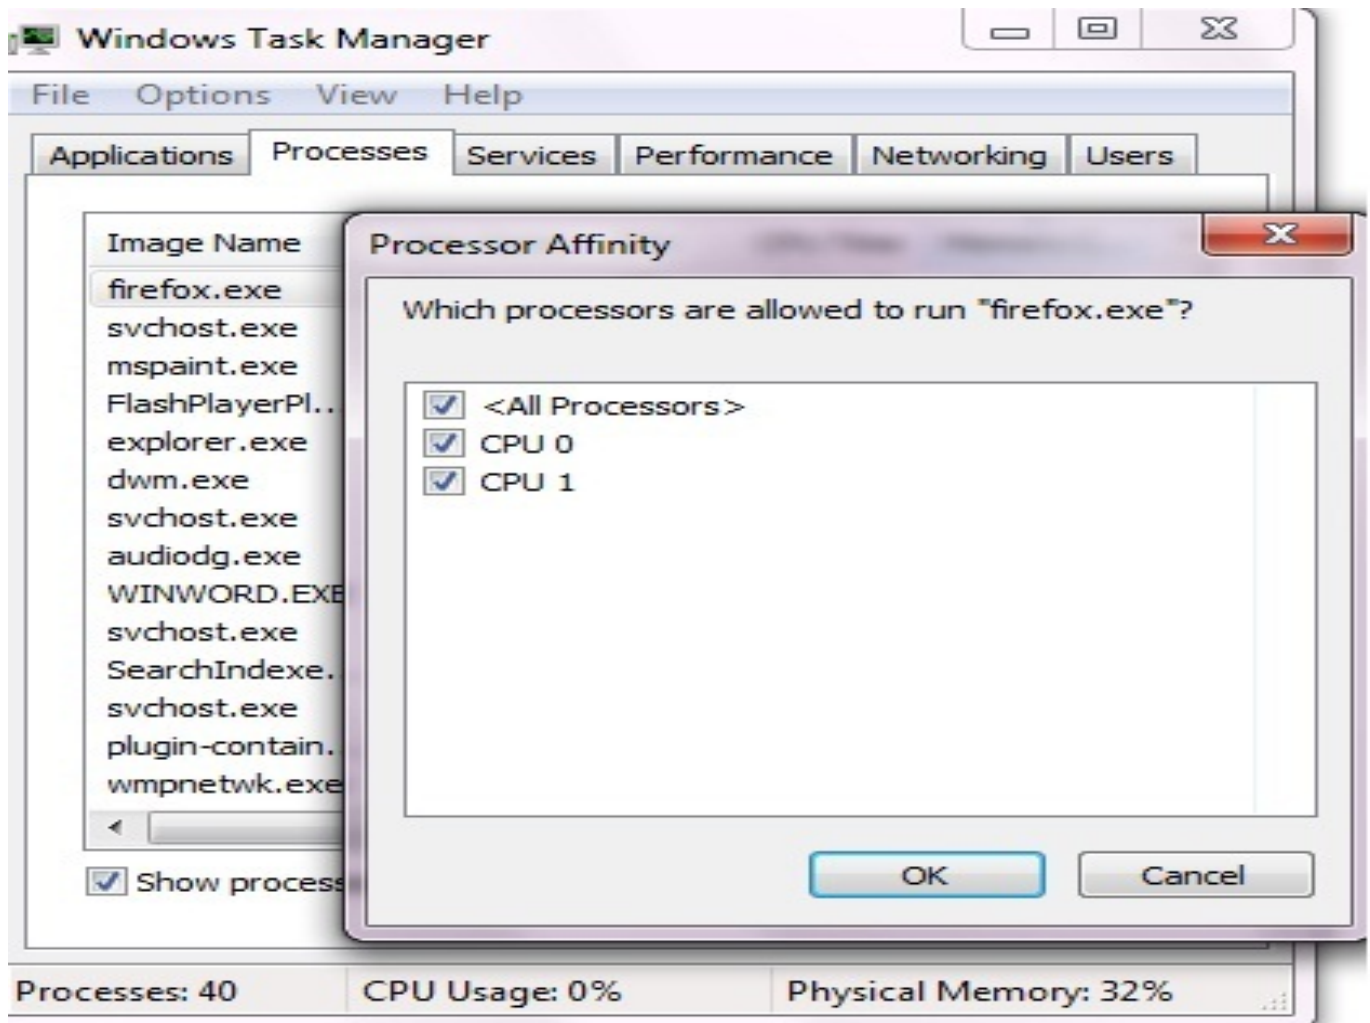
Windows Task Manager

File Options View Help

Applications Processes Services Performance Networking Users

Image Name
firefox.exe
svchost.exe
mspaint.exe
FlashPlayerPl...
explorer.exe
dwm.exe
svchost.exe
audiodg.exe
WINWORD.EXE
svchost.exe
SearchIndexe...
svchost.exe
plugin-contain...
wmpnetwk.exe

Show process

Processor Affinity

Which processors are allowed to run "firefox.exe"?

<All Processors>
CPU 0
CPU 1

OK Cancel

Processes: 40 CPU Usage: 0% Physical Memory: 32%